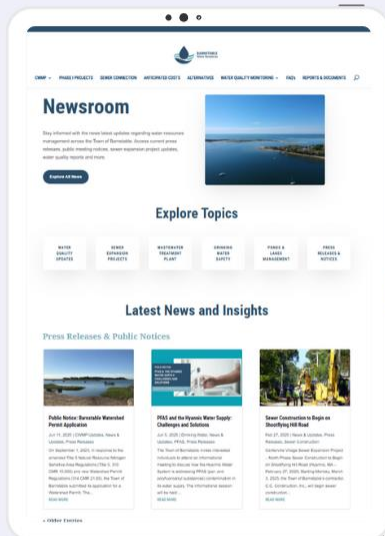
BARNSTABLE Water Resources

CWMP | PHASE 1 PROJECTS | SEWER CONNECTION | ANTICIPATED COSTS | ALTERNATIVES | WATER QUALITY MONITORING | FAQS | REPORTS & DOCUMENTS

Newsroom

Stay informed with the latest updates regarding water resources management across the Town of Barnstable. Access current press releases, public meeting notices, sewer expansion project updates, water quality reports and more.

Explore All News

Explore Topics

WATER QUALITY UPDATES

SEWER EXPANSION PROJECTS

WASTEWATER TREATMENT PLANT

DRINKING WATER SAFETY

PONDS & LAKES MANAGEMENT

PRESS RELEASES & NOTICES

Latest News and Insights

Press Releases & Public Notices

Public Notice: Barnstable Watershed Permit Application

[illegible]

READ MORE

PFAS and the Hyannis Water Supply: Challenges and Solutions

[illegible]

READ MORE

Sewer Construction to Begin on Shootflying Hill Road

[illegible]

READ MORE

« Older Entries